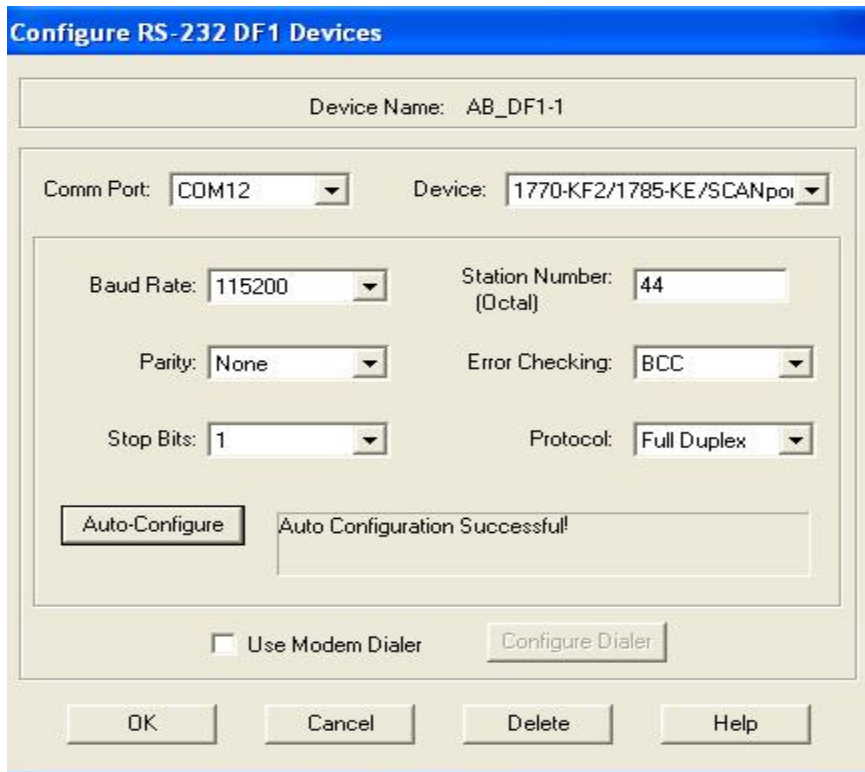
Configure RS-232 DF1 Devices

Device Name: AB_DF1-1

Comm Port: COM12

Device: 1770-KF2/1785-KE/SCANpo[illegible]

Baud Rate: 115200

Station Number: (Octal) 44

Parity: None

Error Checking: BCC

Stop Bits: 1

Protocol: Full Duplex

Auto-Configure

Auto Configuration Successful!

Use Modem Dialer

Configure Dialer

OK

Cancel

Delete

Help